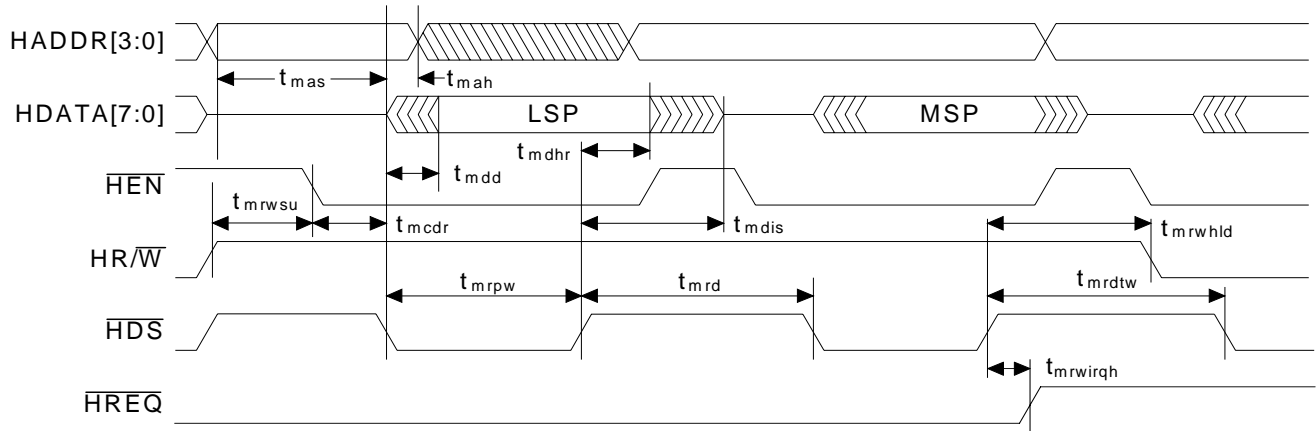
HADDR[3:0]

$t_{mas}$

$t_{mah}$

HDATA[7:0]

LSP

MSP

$t_{mdhr}$

$\overline{HEN}$

$t_{mdd}$

$t_{mrwsu}$

$t_{mcdr}$

$t_{mdis}$

$t_{mrwhld}$

$HR/\overline{W}$

$t_{mrpw}$

$t_{mrd}$

$t_{mrdtw}$

$\overline{HDS}$

$t_{mrwirqh}$

$\overline{HREQ}$